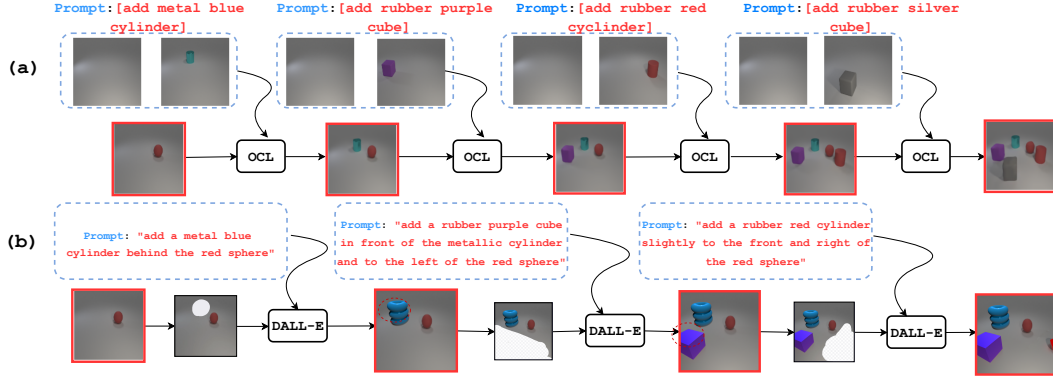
Prompt:[add metal blue cylinder]

Prompt:[add rubber purple cube]

Prompt:[add rubber red cyclinder]

Prompt:[add rubber silver cube]

(a)

OCL

OCL

OCL

OCL

(b)

Prompt: "add a metal blue cylinder behind the red sphere"

Prompt: "add a rubber purple cube in front of the metallic cylinder and to the left of the red sphere"

Prompt: "add a rubber red cylinder slightly to the front and right of the red sphere"

DALL-E

DALL-E

DALL-E